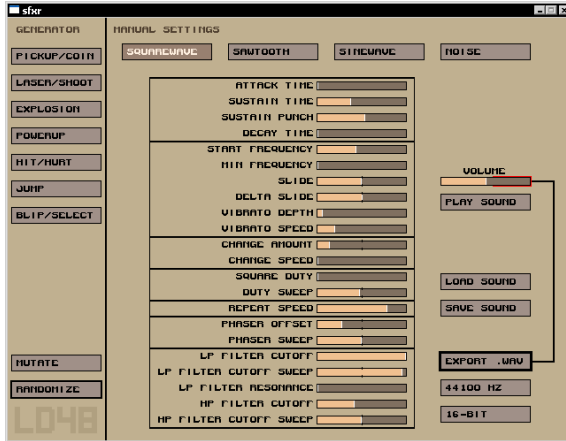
sfxr

GENERATOR

PICKUP/COIN

LASER/SHOOT

EXPLOSION

POWERUP

HIT/HURT

JUMP

BLIP/SELECT

MUTATE

RANDOMIZE

LD48

MANUAL SETTINGS

SQUAREWAVE

SAWTOOTH

SINEWAVE

NOISE

ATTACK TIME

SUSTAIN TIME

SUSTAIN PUNCH

DECAY TIME

START FREQUENCY

MIN FREQUENCY

SLIDE

DELTA SLIDE

VIBRATO DEPTH

VIBRATO SPEED

CHANGE AMOUNT

CHANGE SPEED

SQUARE DUTY

DUTY SWEEP

REPEAT SPEED

PHASER OFFSET

PHASER SWEEP

LP FILTER CUTOFF

LP FILTER CUTOFF SWEEP

LP FILTER RESONANCE

HP FILTER CUTOFF

HP FILTER CUTOFF SWEEP

VOLUME

PLAY SOUND

LOAD SOUND

SAVE SOUND

EXPORT .WAV

44100 HZ

16-BIT